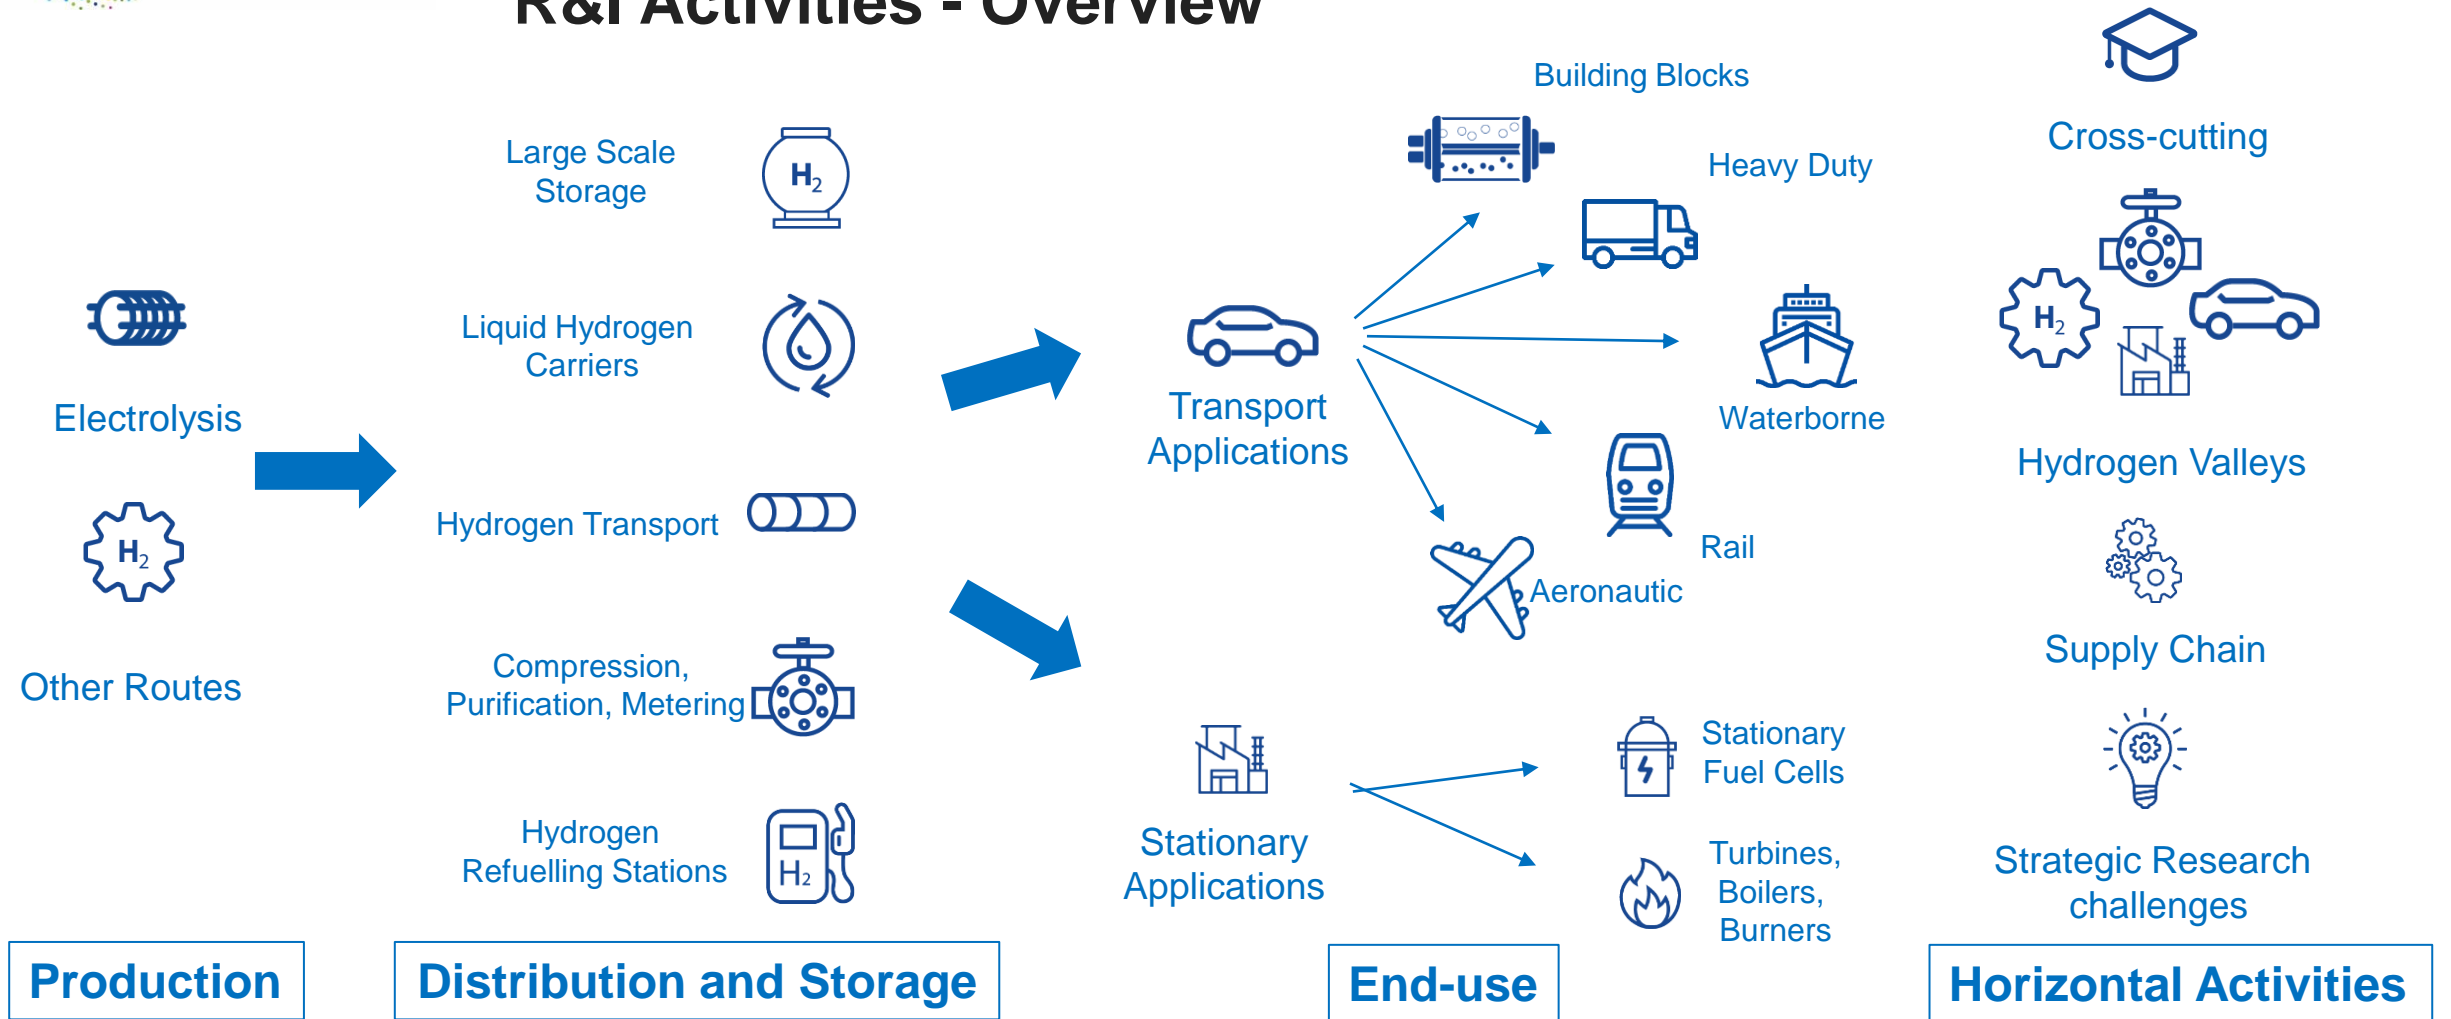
R&I Activities - Overview

Electrolysis

$H_2$

Other Routes

Large Scale Storage

$H_2$

Liquid Hydrogen Carriers

Hydrogen Transport

Compression, Purification, Metering

Hydrogen Refuelling Stations

$H_2$

Transport Applications

Stationary Applications

Building Blocks

Heavy Duty

Waterborne

Rail

Aeronautic

Stationary Fuel Cells

Turbines, Boilers, Burners

Cross-cutting

$H_2$

Hydrogen Valleys

Supply Chain

Strategic Research challenges

Production

Distribution and Storage

End-use

Horizontal Activities